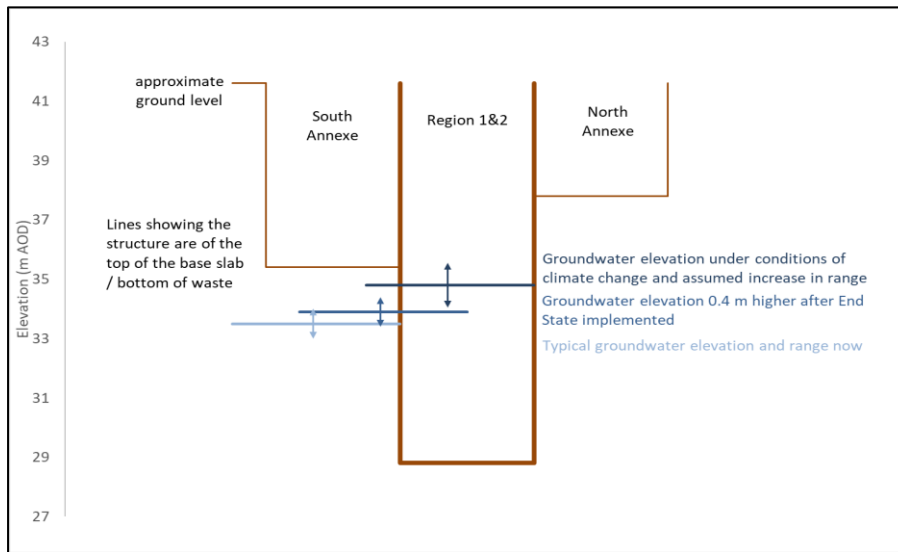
43

41

39

37

35

33

31

29

27

Elevation (m AOD)

approximate ground level

South Annexe

Region 1&2

North Annexe

Lines showing the structure are of the top of the base slab / bottom of waste

Groundwater elevation under conditions of climate change and assumed increase in range

Groundwater elevation 0.4 m higher after End State implemented

Typical groundwater elevation and range now